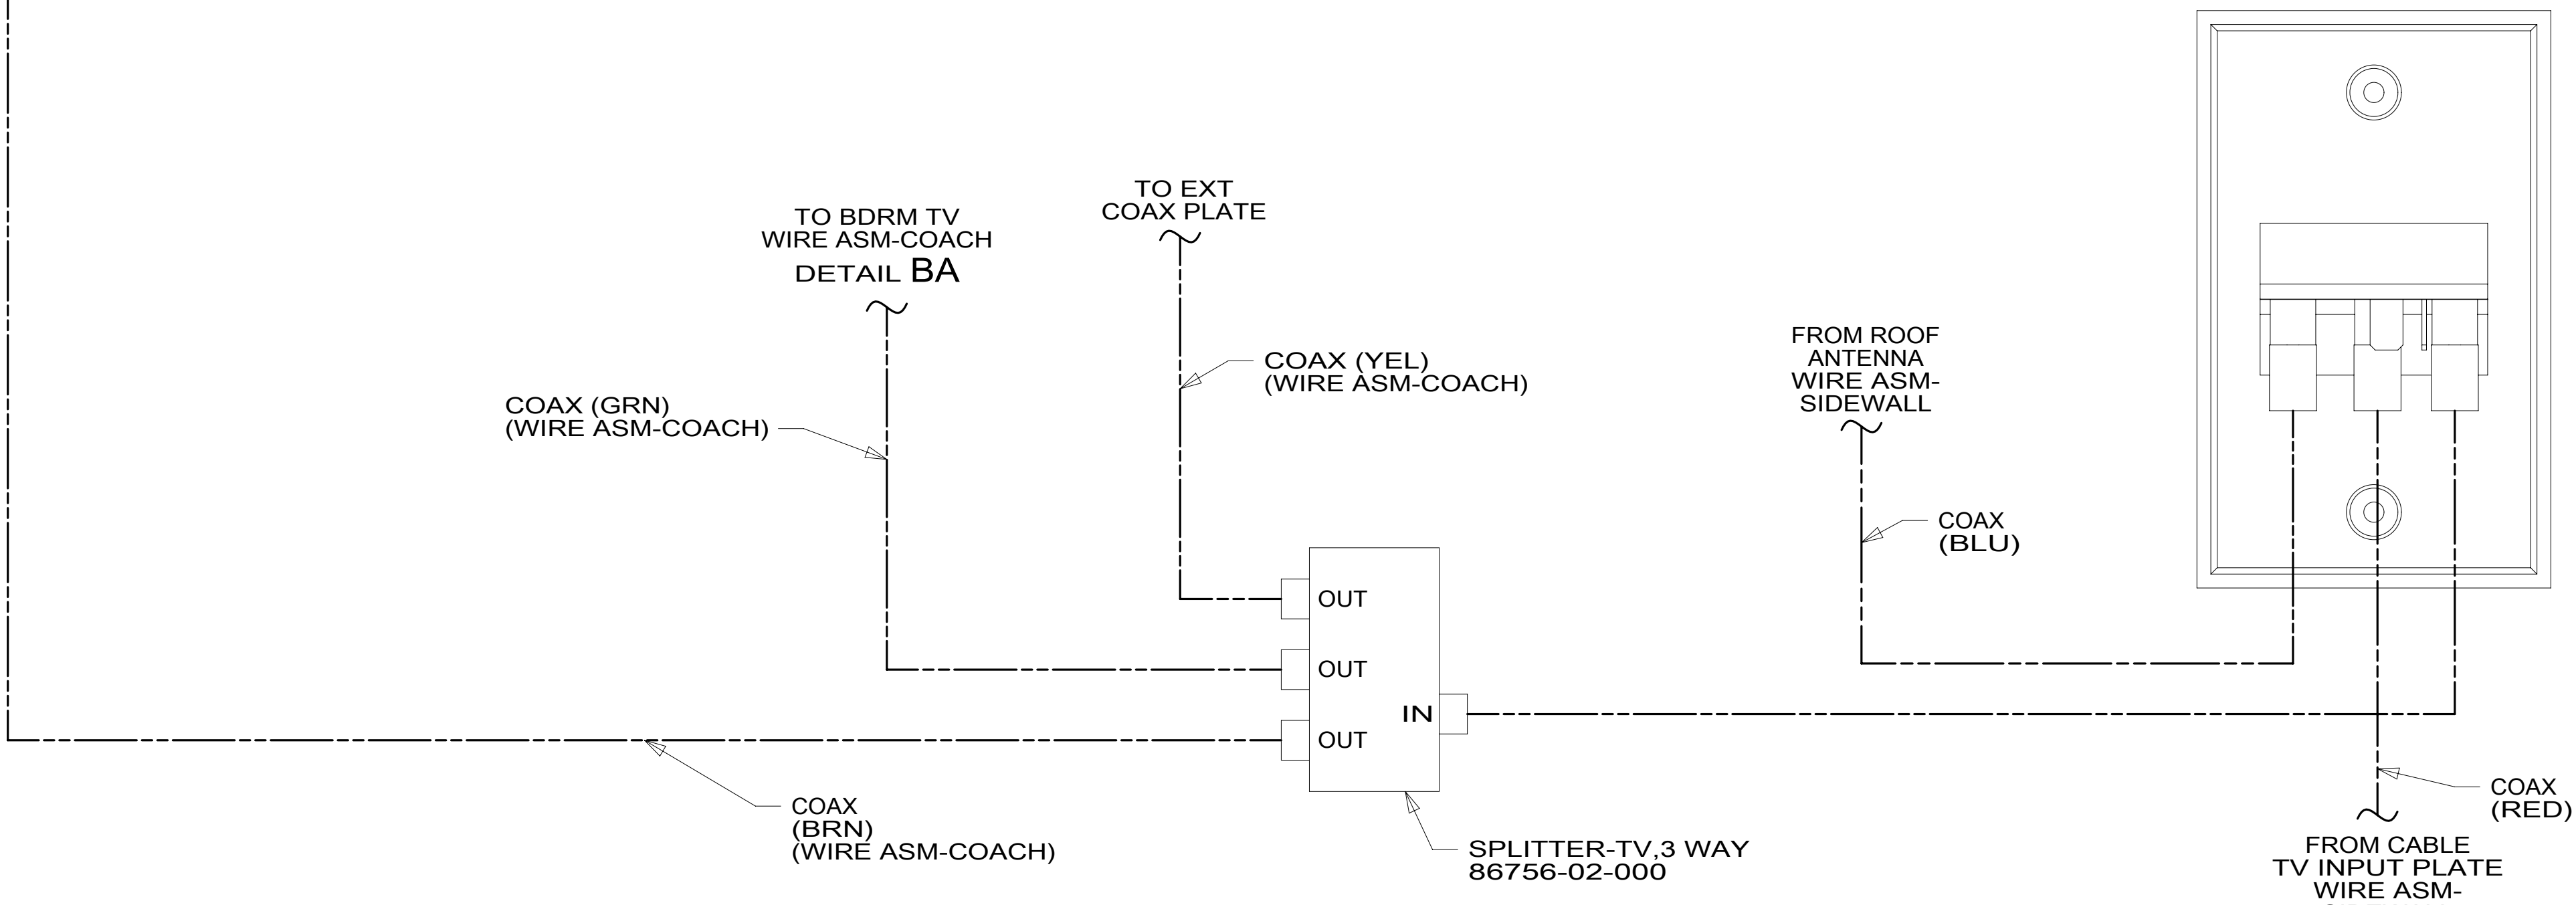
TO BDRM TV
WIRE ASM-COACH
DETAIL BA

TO EXT
COAX PLATE

COAX (YEL)
(WIRE ASM-COACH)

COAX (GRN)
(WIRE ASM-COACH)

FROM ROOF
ANTENNA
WIRE ASM-
SIDEWALL

COAX
(BLU)

OUT

OUT

IN

OUT

COAX
(BRN)
(WIRE ASM-COACH)

SPLITTER-TV,3 WAY
86756-02-000

COAX
(RED)

FROM CABLE
TV INPUT PLATE
WIRE ASM-
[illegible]